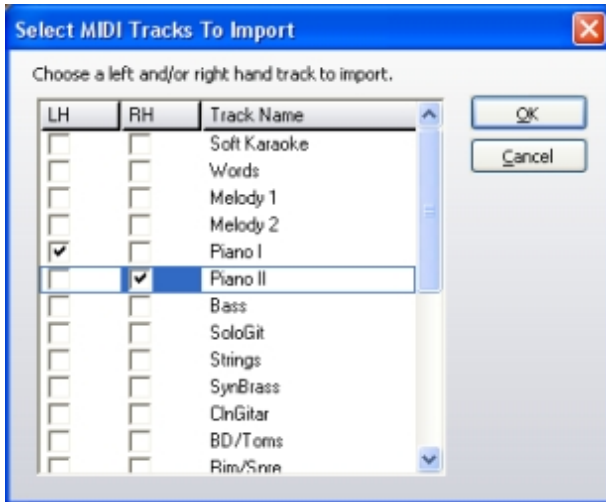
Select MIDI Tracks To Import

Choose a left and/or right hand track to import.

| LH | RH | Track Name |
|---|---|---|
| ☐ | ☐ | Soft Karaoke |
| ☐ | ☐ | Words |
| ☐ | ☐ | Melody 1 |
| ☐ | ☐ | Melody 2 |
| ☑ | ☐ | Piano I |
| ☐ | ☑ | Piano II |
| ☐ | ☐ | Bass |
| ☐ | ☐ | SoloGit |
| ☐ | ☐ | Strings |
| ☐ | ☐ | SynBrass |
| ☐ | ☐ | ClnGitar |
| ☐ | ☐ | BD/Toms |
| ☐ | ☐ | Rim/Snre |

OK

Cancel